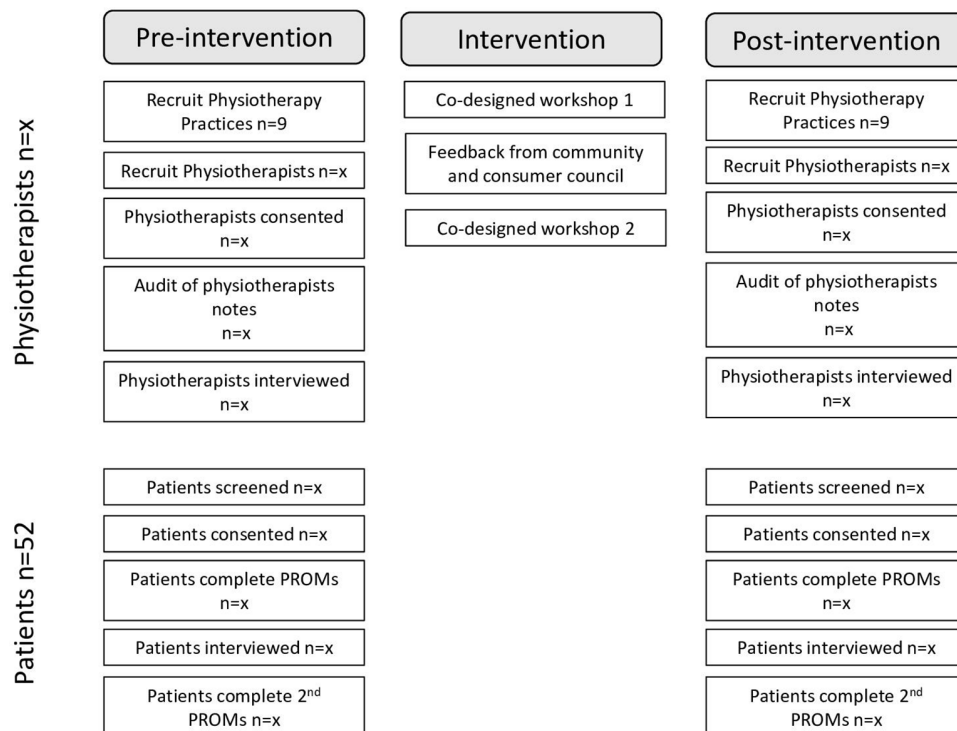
Pre-intervention

Intervention

Post-intervention

Physiotherapists n=x

Recruit Physiotherapy Practices n=9

Recruit Physiotherapists n=x

Physiotherapists consented n=x

Audit of physiotherapists notes n=x

Physiotherapists interviewed n=x

Co-designed workshop 1

Feedback from community and consumer council

Co-designed workshop 2

Recruit Physiotherapy Practices n=9

Recruit Physiotherapists n=x

Physiotherapists consented n=x

Audit of physiotherapists notes n=x

Physiotherapists interviewed n=x

Patients n=52

Patients screened n=x

Patients consented n=x

Patients complete PROMs n=x

Patients interviewed n=x

Patients complete 2$^{nd}$ PROMs n=x

Patients screened n=x

Patients consented n=x

Patients complete PROMs n=x

Patients interviewed n=x

Patients complete 2$^{nd}$ PROMs n=x